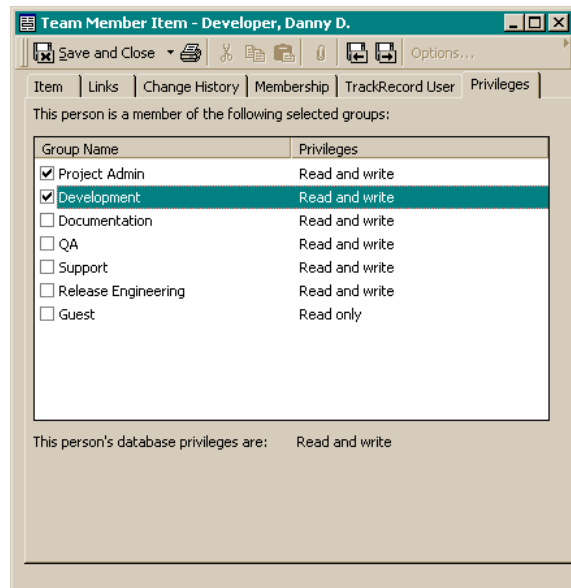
Team Member Item - Developer, Danny D.

Save and Close Options...

Item | Links | Change History | Membership | TrackRecord User | Privileges

This person is a member of the following selected groups:

| Group Name | Privileges |
|---|---|
| ☑ Project Admin | Read and write |
| ☑ Development | Read and write |
| ☐ Documentation | Read and write |
| ☐ QA | Read and write |
| ☐ Support | Read and write |
| ☐ Release Engineering | Read and write |
| ☐ Guest | Read only |

This person's database privileges are: Read and write